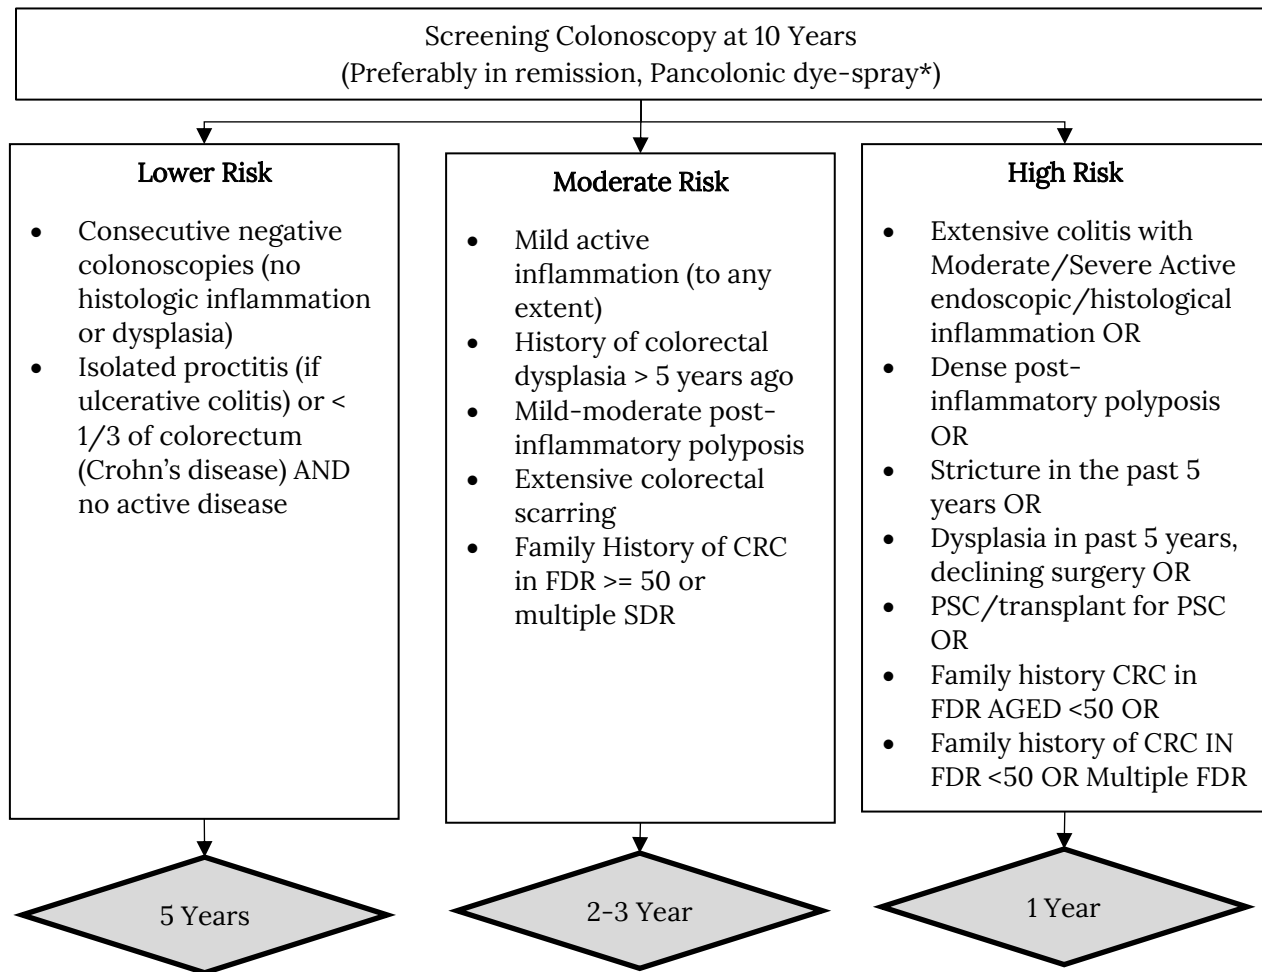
Screening Colonoscopy at 10 Years
(Preferably in remission, Pancolonic dye-spray*)

Lower Risk

- Consecutive negative colonoscopies (no histologic inflammation or dysplasia)
- Isolated proctitis (if ulcerative colitis) or < 1/3 of colorectum (Crohn's disease) AND no active disease

Moderate Risk

- Mild active inflammation (to any extent)
- History of colorectal dysplasia > 5 years ago
- Mild-moderate post-inflammatory polyposis
- Extensive colorectal scarring
- Family History of CRC in FDR >= 50 or multiple SDR

High Risk

- Extensive colitis with Moderate/Severe Active endoscopic/histological inflammation OR
- Dense post-inflammatory polyposis OR
- Stricture in the past 5 years OR
- Dysplasia in past 5 years, declining surgery OR
- PSC/transplant for PSC OR
- Family history CRC in FDR AGED <50 OR
- Family history of CRC IN FDR <50 OR Multiple FDR

5 Years

2-3 Year

1 Year